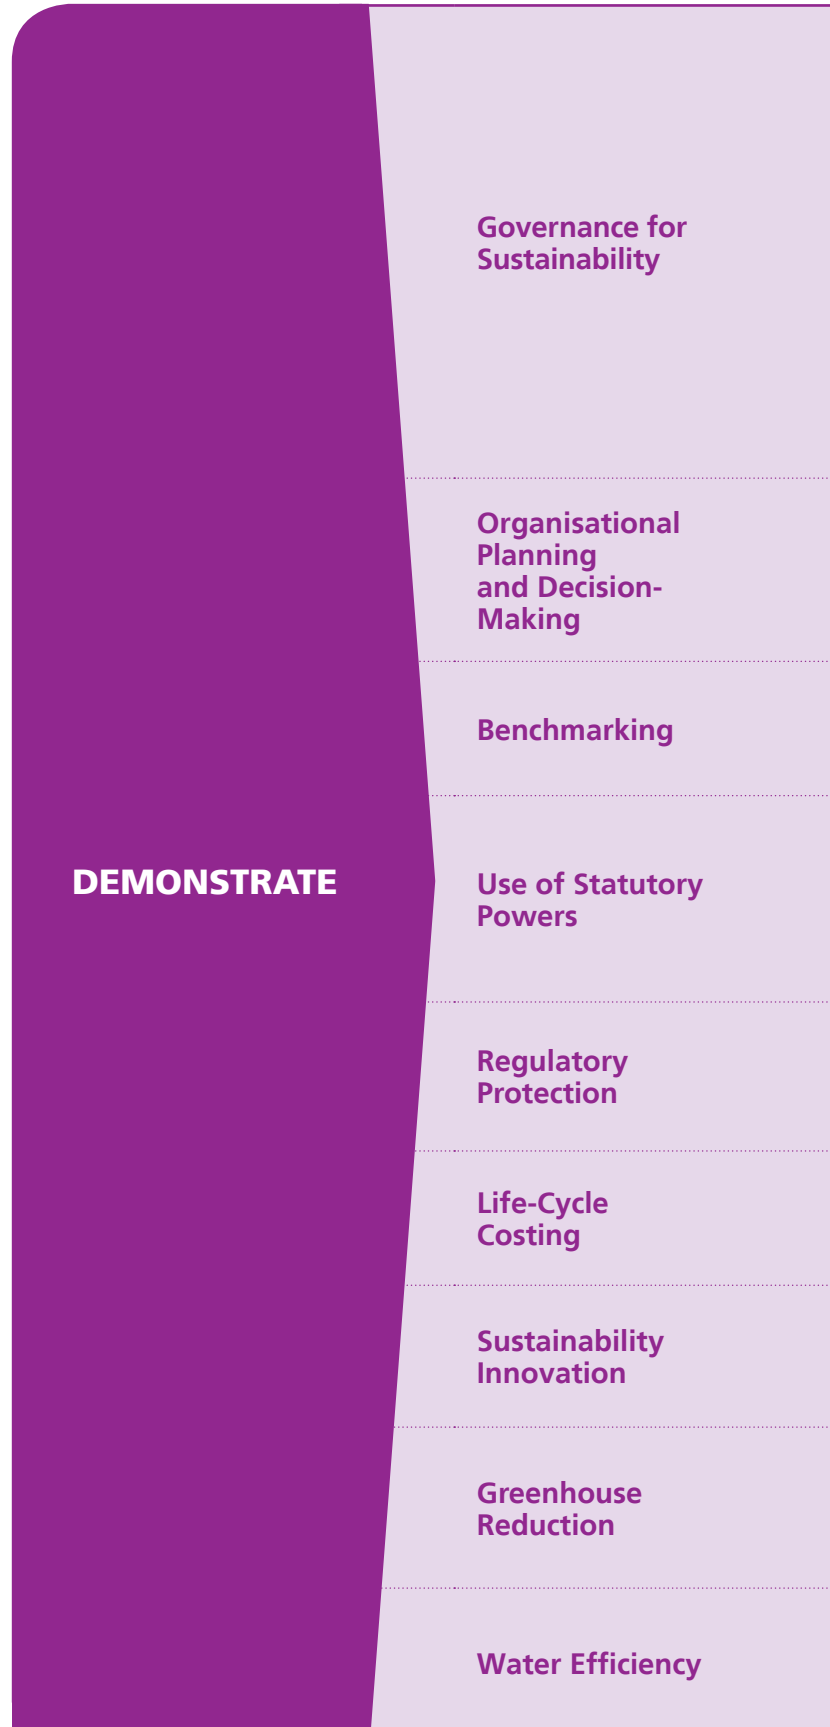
DEMONSTRATE

Governance for Sustainability

Organisational Planning and Decision-Making

Benchmarking

Use of Statutory Powers

Regulatory Protection

Life-Cycle Costing

Sustainability Innovation

Greenhouse Reduction

Water Efficiency